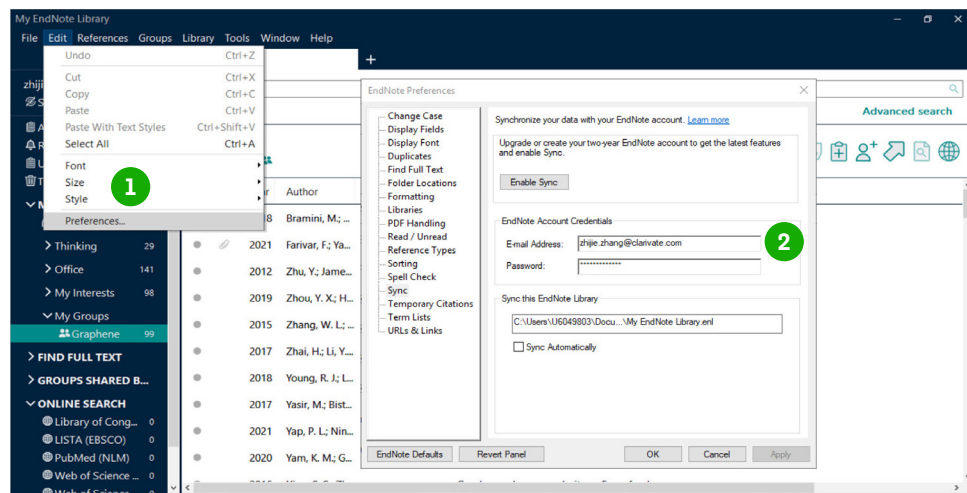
My EndNote Library

File Edit References Groups Library Tools Window Help

Undo Ctrl+Z
Cut Ctrl+X
Copy Ctrl+C
Paste Ctrl+V
Paste With Text Styles Ctrl+Shift+V
Select All Ctrl+A
Font
Size
Style
Preferences...

1

zhiji

Thinking 29
Office 141
My Interests 98
My Groups
Graphene 99
FIND FULL TEXT
GROUPS SHARED B...
ONLINE SEARCH
Library of Cong... 0
LISTA (EBSCO) 0
PubMed (NLM) 0
Web of Science ... 0

Author
8 Bramini, M.; ...
2021 Farivar, F.; Ya...
2012 Zhu, Y.; Jame...
2019 Zhou, Y. X.; H...
2015 Zhang, W. L.; ...
2017 Zhai, H.; Li, Y....
2018 Young, R. J.; L...
2017 Yasir, M.; Bist...
2021 Yap, P. L.; Nin...
2020 Yam, K. M.; G...

Advanced search

EndNote Preferences

Change Case
Display Fields
Display Font
Duplicates
Find Full Text
Folder Locations
Formatting
Libraries
PDF Handling
Read / Unread
Reference Types
Sorting
Spell Check
Sync
Temporary Citations
Term Lists
URLs & Links

Synchronize your data with your EndNote account. Learn more

Upgrade or create your two-year EndNote account to get the latest features and enable Sync.

Enable Sync

EndNote Account Credentials

E-mail Address: zhijie.zhang@clarivate.com

Password: **************

2

Sync this EndNote Library

C:\Users\U6049803\Docu...\My EndNote Library.enl

Sync Automatically

EndNote Defaults Revert Panel OK Cancel Apply